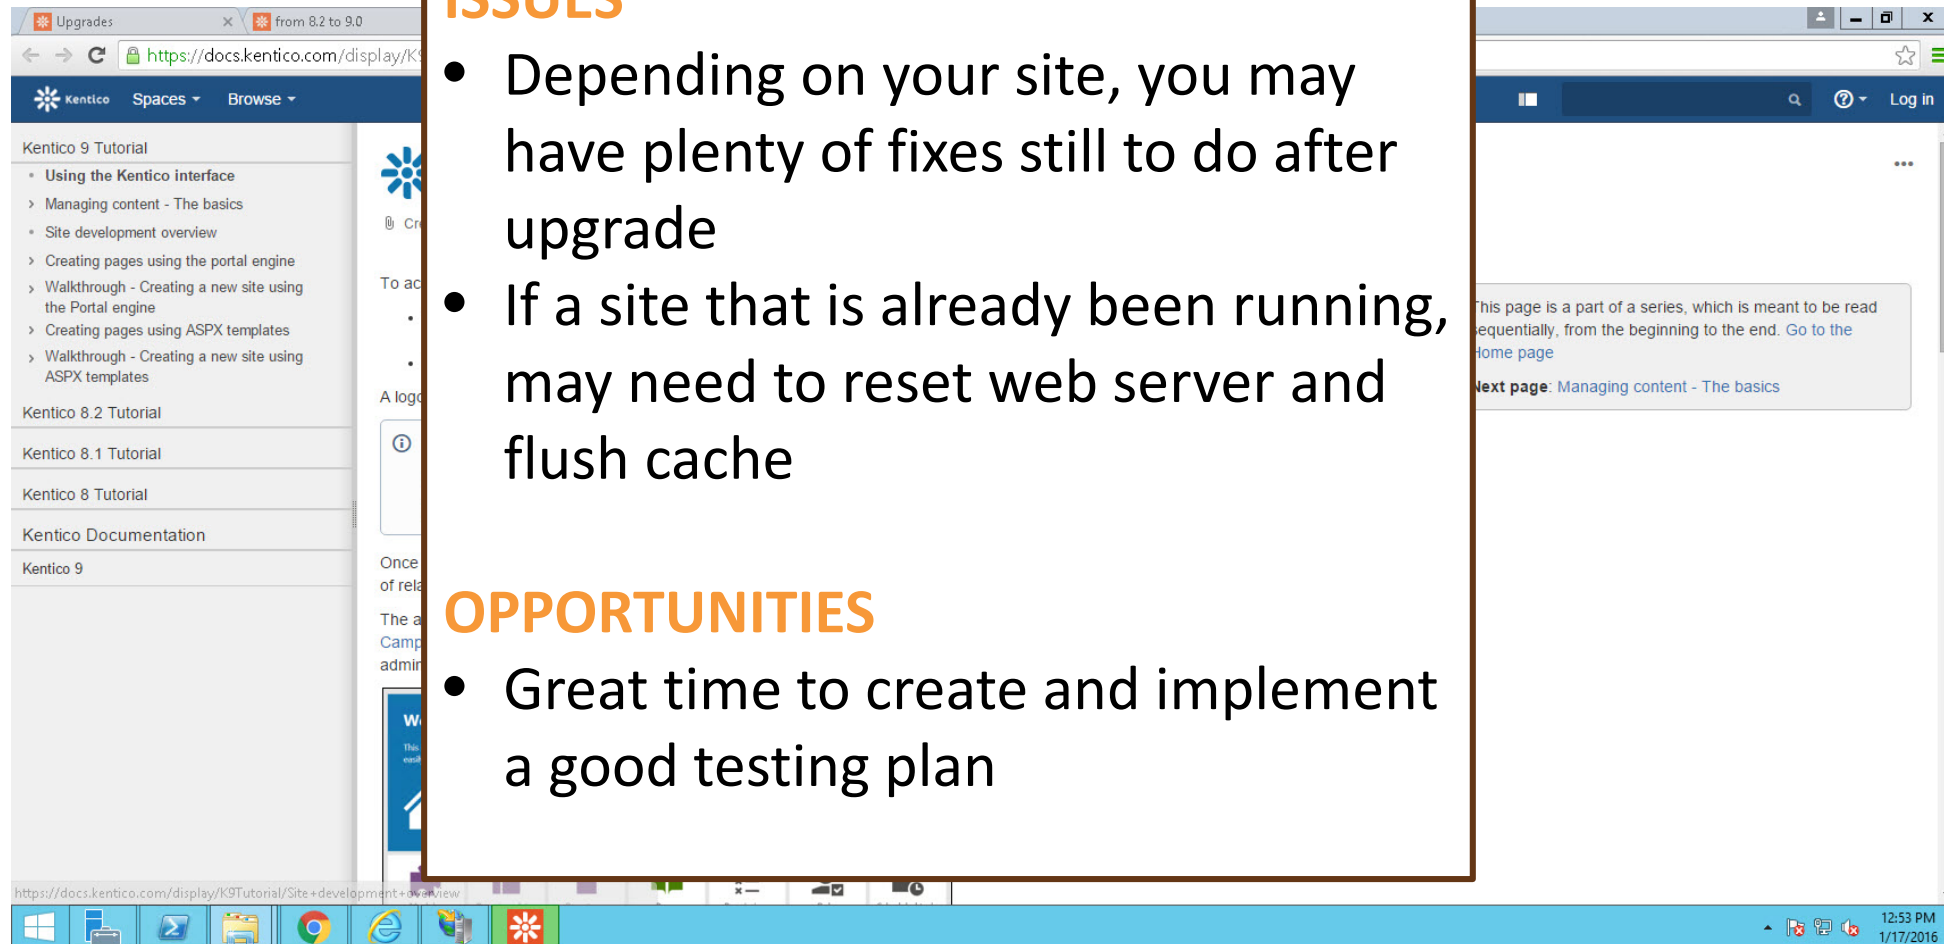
Upgrades × from 8.2 to 9.0

https://docs.kentico.com/display/K

Kentico Spaces Browse

Log in

Kentico 9 Tutorial
Using the Kentico interface
Managing content - The basics
Site development overview
Creating pages using the portal engine
Walkthrough - Creating a new site using the Portal engine
Creating pages using ASPX templates
Walkthrough - Creating a new site using ASPX templates
Kentico 8.2 Tutorial
Kentico 8.1 Tutorial
Kentico 8 Tutorial
Kentico Documentation
Kentico 9

Cr

To ac

A logo

Once of rela

The a Camp admir

ISSUES

- Depending on your site, you may have plenty of fixes still to do after upgrade
- If a site that is already been running, may need to reset web server and flush cache

OPPORTUNITIES

- Great time to create and implement a good testing plan

This page is a part of a series, which is meant to be read sequentially, from the beginning to the end. Go to the Home page

Next page: Managing content - The basics

https://docs.kentico.com/display/K9Tutorial/Site+development+overview

12:53 PM
1/17/2016